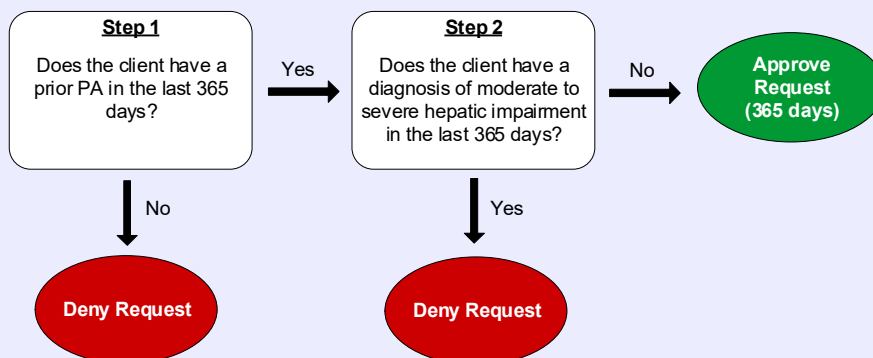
Step 1

Does the client have a prior PA in the last 365 days?

Yes

Step 2

Does the client have a diagnosis of moderate to severe hepatic impairment in the last 365 days?

No

Approve Request (365 days)

No

Deny Request

Yes

Deny Request